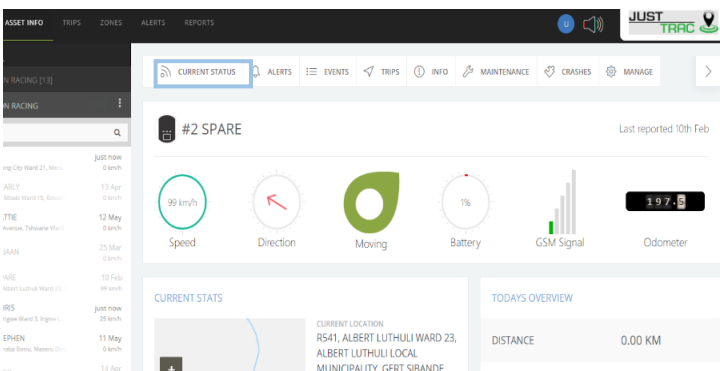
ASSET INFO TRIPS ZONES ALERTS REPORTS

U

JUST TRAC

N RACING [13]

N RACING

ing City Ward 21, Man just now 0 km/h

ARLY Mbeki Ward 15, Gove 13 Apr 0 km/h

TTIE Avenue, Tshwane Ward 12 May 0 km/h

AAN 25 Mar 0 km/h

ARE Albert Luthuli Ward 10 Feb 99 km/h

IRIS ngwe Ward 3, Ingwe just now 35 km/h

EPHEN abo Bosiu, Maseru Di 11 May 0 km/h

14 Apr

CURRENT STATUS ALERTS EVENTS TRIPS INFO MAINTENANCE CRASHES MANAGE

#2 SPARE

Last reported 10th Feb

99 km/h

Speed

Direction

Moving

1%

Battery

GSM Signal

197.5

Odometer

CURRENT STATS

CURRENT LOCATION

R541, ALBERT LUTHULI WARD 23, ALBERT LUTHULI LOCAL MUNICIPALITY, GERT SIBANDE

TODAYS OVERVIEW

DISTANCE

0.00 KM